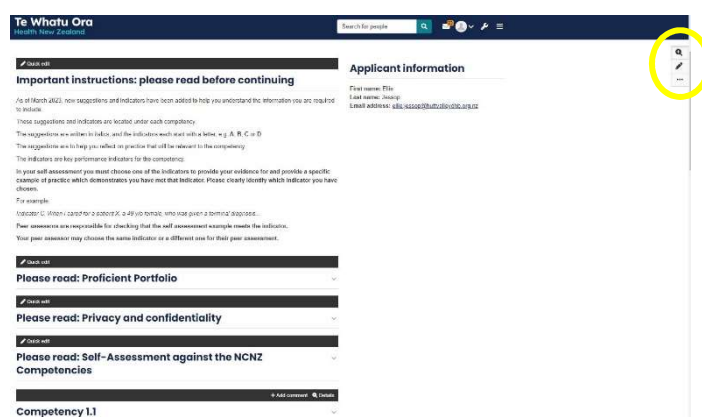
Te Whatu Ora
Health New Zealand

Search for people

Quick edit

Important instructions: please read before continuing

As of March 2023, new suggestions and indicators have been added to help you understand the information you are required to include.

These suggestions and indicators are located under each competency.

The suggestions are written in italics, and the indicators each start with a letter, e.g. A, B, C or D.

The suggestions are to help you reflect on practice that will be relevant to the competency.

The indicators are key performance indicators for the competency.

In your self-assessment you must choose one of the indicators to provide your evidence for and provide a specific example of practice which demonstrates you have met that indicator. Please clearly identify which indicator you have chosen.

For example:

Indicator C: When I cared for a patient X, a 49 y/o female, who was given a terminal diagnosis...

Peer assessors are responsible for checking that the self assessment example meets the indicator.

Your peer assessor may choose the same indicator or a different one for their peer assessment.

Quick edit

Please read: Proficient Portfolio

Quick edit

Please read: Privacy and confidentiality

Quick edit

Please read: Self-Assessment against the NCNZ Competencies

+ Add comment Details

Competency 1.1

Applicant information

First name: Ella
Last name: Jessop
Email address: ella.jessop@huttvalleydhb.org.nz